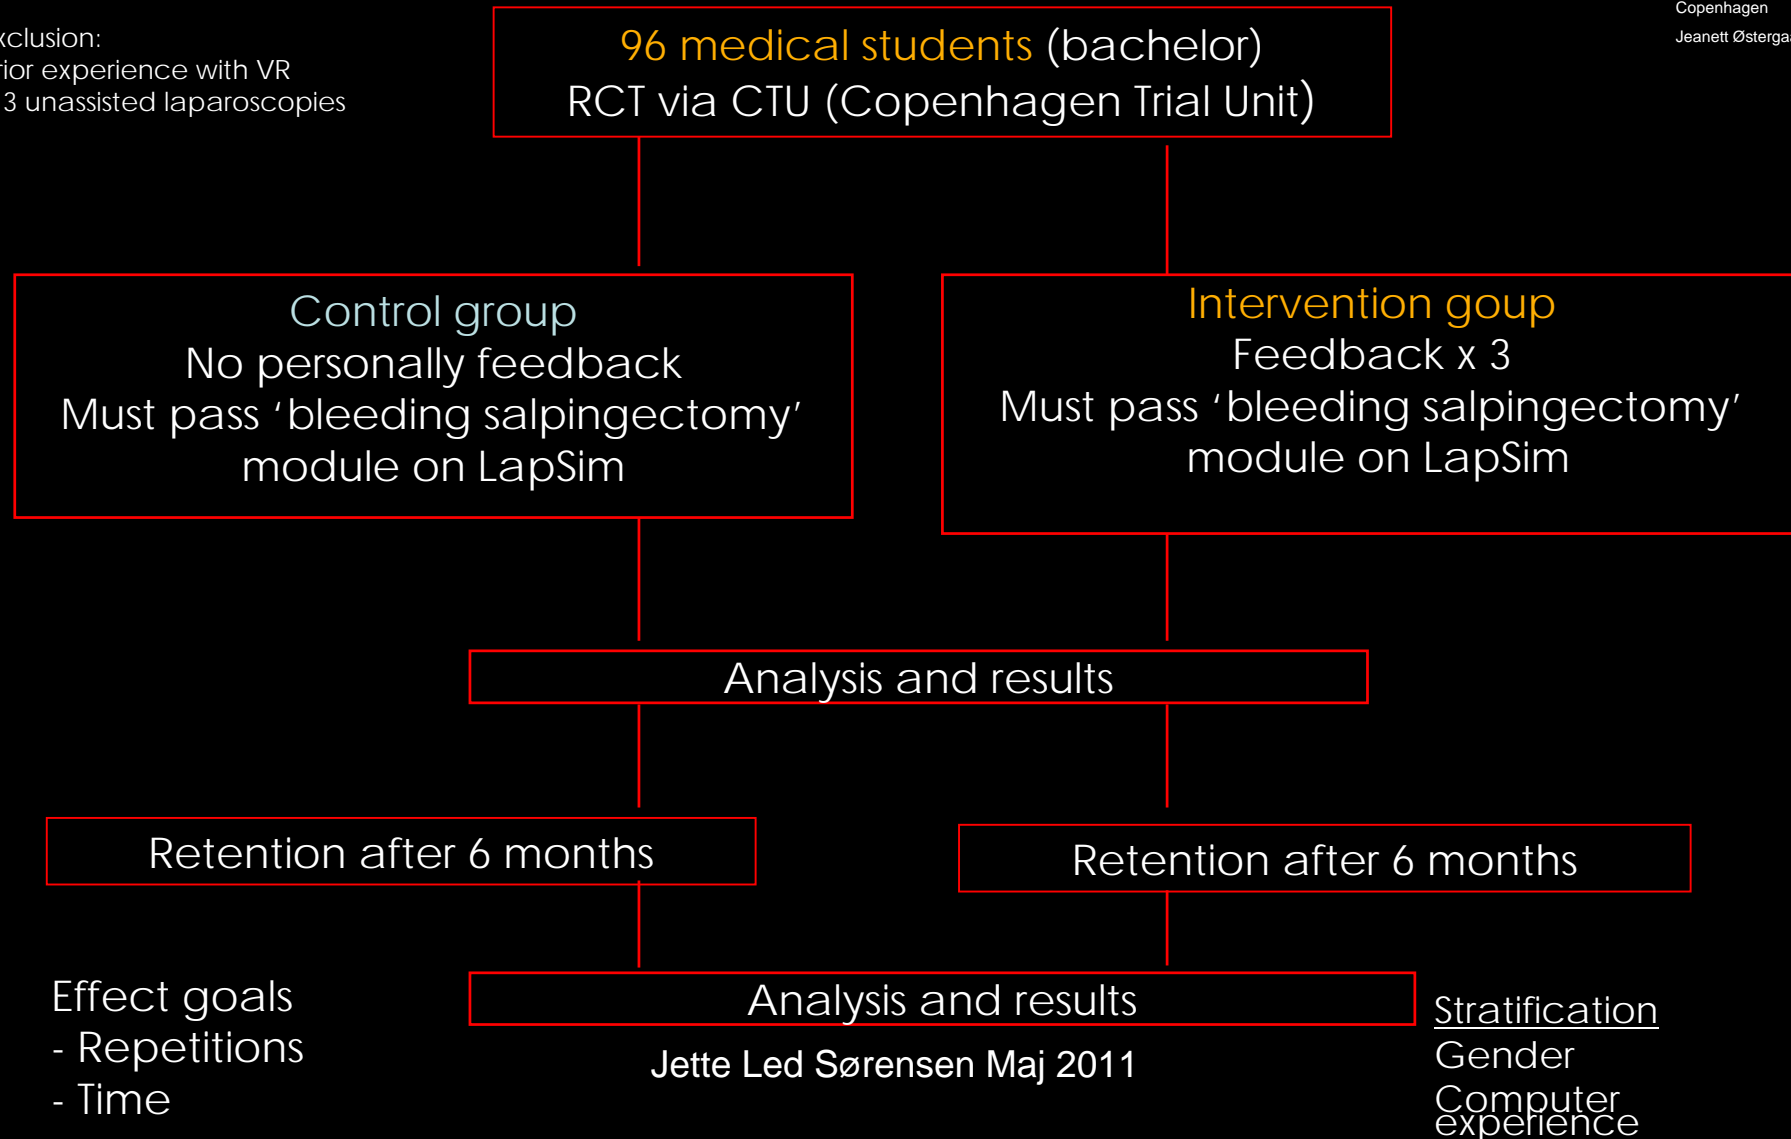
xclusion:
rior experience with VR
3 unassisted laparoscopies

96 medical students (bachelor)
RCT via CTU (Copenhagen Trial Unit)

Copenhagen
Jeanett Østerga

Control group
No personally feedback
Must pass 'bleeding salpingectomy' module on LapSim

Intervention goup
Feedback x 3
Must pass 'bleeding salpingectomy' module on LapSim

Analysis and results

Retention after 6 months

Retention after 6 months

Effect goals
- Repetitions
- Time

Analysis and results

Jette Led Sørensen Maj 2011

Stratification
Gender
Computer experience